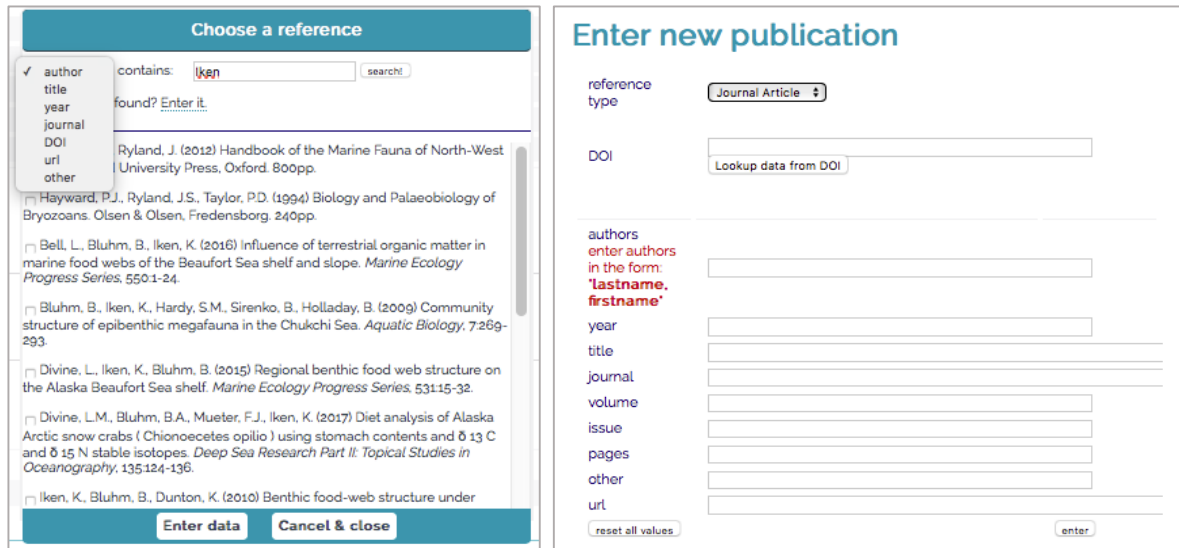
Choose a reference

✓ author
title
year
journal
DOI
url
other

contains: Iken search!

found? Enter it.

Ryland, J. (2012) Handbook of the Marine Fauna of North-West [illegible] University Press, Oxford. 800pp.

Hayward, P.J., Ryland, J.S., Taylor, P.D. (1994) Biology and Palaeobiology of Bryozoans. Olsen & Olsen, Fredensborg. 240pp.

Bell, L., Bluhm, B., Iken, K. (2016) Influence of terrestrial organic matter in marine food webs of the Beaufort Sea shelf and slope. *Marine Ecology Progress Series*, 550:1-24.

Bluhm, B., Iken, K., Hardy, S.M., Sirenko, B., Holladay, B. (2009) Community structure of epibenthic megafauna in the Chukchi Sea. *Aquatic Biology*, 7:269-293.

Divine, L., Iken, K., Bluhm, B. (2015) Regional benthic food web structure on the Alaska Beaufort Sea shelf. *Marine Ecology Progress Series*, 531:15-32.

Divine, L.M., Bluhm, B.A., Mueter, F.J., Iken, K. (2017) Diet analysis of Alaska Arctic snow crabs ( Chionoecetes opilio ) using stomach contents and δ 13 C and δ 15 N stable isotopes. *Deep Sea Research Part II: Topical Studies in Oceanography*, 135:124-136.

Iken, K., Bluhm, B., Dunton, K. (2010) Benthic food-web structure under

Enter data Cancel & close

Enter new publication

reference type Journal Article

DOI
Lookup data from DOI

authors
enter authors in the form:
'lastname, firstname'
year
title
journal
volume
issue
pages
other
url

reset all values
enter